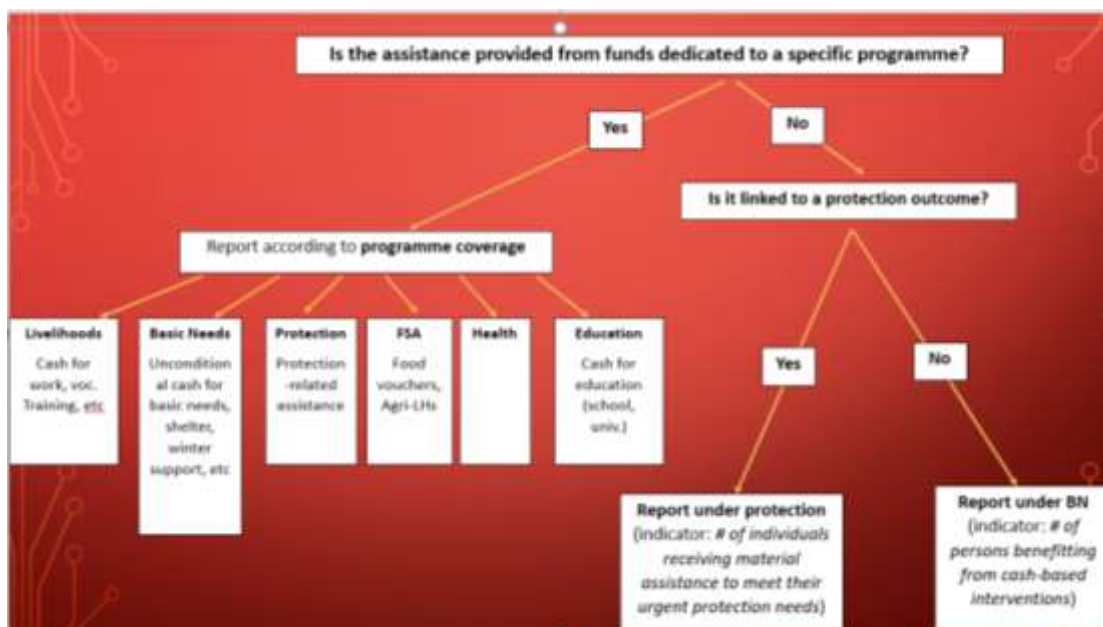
Is the assistance provided from funds dedicated to a specific programme?

Yes

No

Is it linked to a protection outcome?

Report according to **programme coverage**

**Livelihoods**
Cash for work, voc. Training, etc

**Basic Needs**
Unconditional cash for basic needs, shelter, winter support, etc

**Protection**
Protection-related assistance

**FSA**
Food vouchers, Agri-LHs

**Health**

**Education**
Cash for education (school, univ.)

Yes

No

**Report under protection**
(indicator: *# of individuals receiving material assistance to meet their urgent protection needs*)

**Report under BN**
(indicator: *# of persons benefitting from cash-based interventions*)